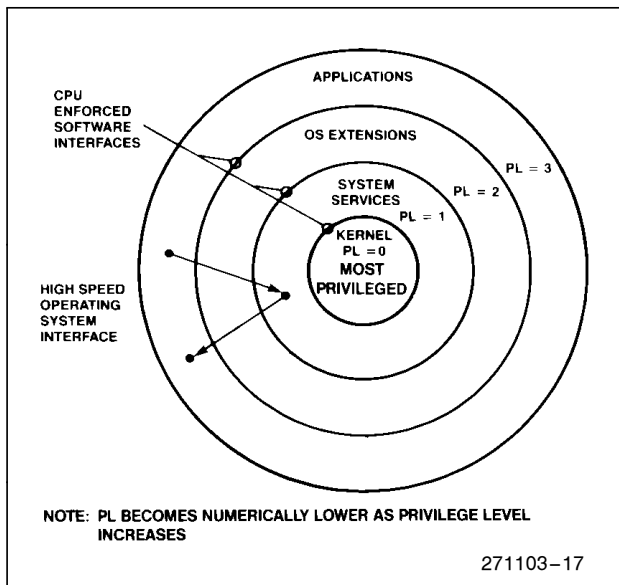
APPLICATIONS

CPU ENFORCED SOFTWARE INTERFACES

OS EXTENSIONS

PL = 3

SYSTEM SERVICES

PL = 2

PL = 1

KERNEL PL = 0

MOST PRIVILEGED

HIGH SPEED OPERATING SYSTEM INTERFACE

NOTE: PL BECOMES NUMERICALLY LOWER AS PRIVILEGE LEVEL INCREASES

271103–17